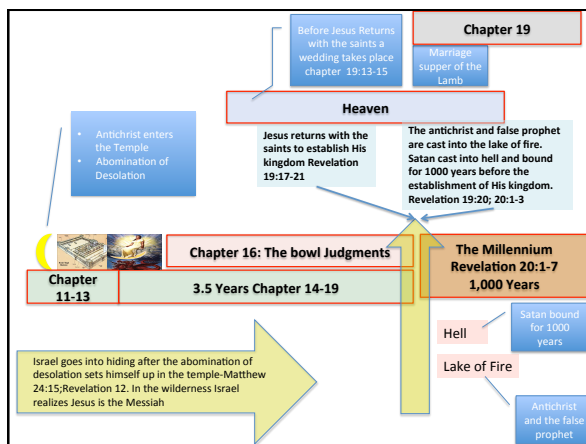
Before Jesus Returns with the saints a wedding takes place chapter 19:13-15

Chapter 19

Marriage supper of the Lamb

Heaven

• Antichrist enters the Temple
• Abomination of Desolation

Jesus returns with the saints to establish His kingdom Revelation 19:17-21

The antichrist and false prophet are cast into the lake of fire. Satan cast into hell and bound for 1000 years before the establishment of His kingdom. Revelation 19:20; 20:1-3

Chapter 16: The bowl Judgments

The Millennium Revelation 20:1-7 1,000 Years

Chapter 11-13

3.5 Years Chapter 14-19

Hell

Satan bound for 1000 years

Lake of Fire

Israel goes into hiding after the abomination of desolation sets himself up in the temple-Matthew 24:15;Revelation 12. In the wilderness Israel realizes Jesus is the Messiah

Antichrist and the false prophet